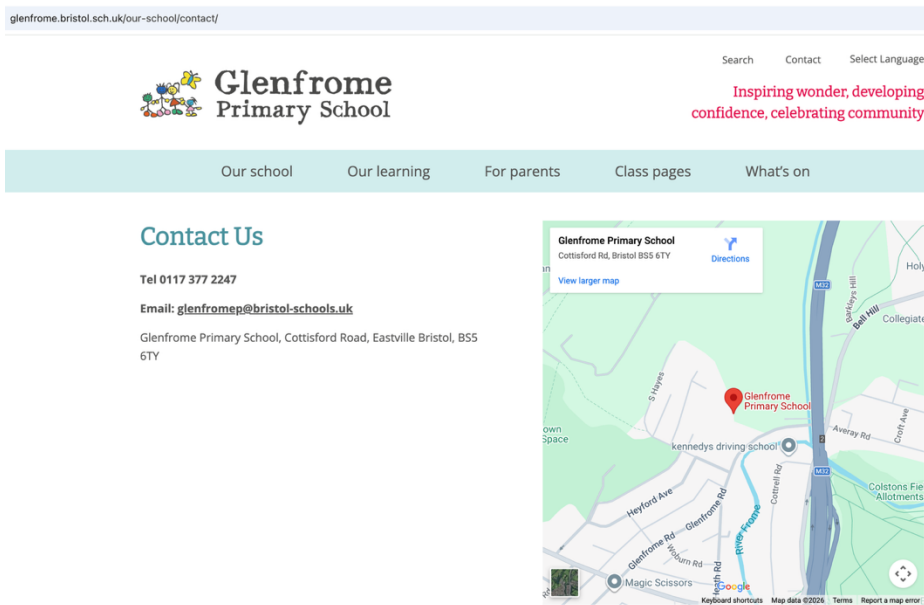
glenfrome.bristol.sch.uk/our-school/contact/

Search Contact Select Language

Glenfrome Primary School

Inspiring wonder, developing confidence, celebrating community

Our school Our learning For parents Class pages What's on

Contact Us

Tel 0117 377 2247

Email: glenfromep@bristol-schools.uk

Glenfrome Primary School, Cottisford Road, Eastville Bristol, BS5 6TY

Glenfrome Primary School
Cottisford Rd, Bristol BS5 6TY
Directions
View larger map

Glenfrome Primary School
kennedys driving school
Magic Scissors
S Hayes
Heyford Ave
Glenfrome Rd
Woburn Rd
Heath Rd
Cottrell Rd
River Frome
Averay Rd
Croft Ave
Bell Hill
Barkleys Hill
Collegiate
Holy
Colstons Fie Allotments
own Space
M32
Google
Keyboard shortcuts Map data ©2026 Terms Report a map error